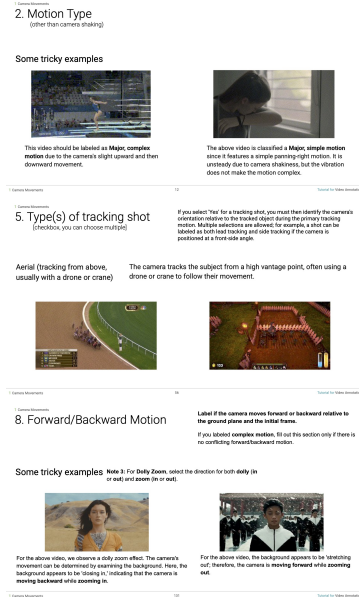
1. Camera Movements

2. Motion Type
(other than camera shaking)

Some tricky examples

This video should be labeled as **Major, complex motion** due to the camera's slight upward and then downward movement.

The above video is classified a **Major, simple motion** since it features a simple panning-right motion. It is unsteady due to camera shakiness, but the vibration does not make the motion complex.

1. Camera Movements 13 Tutorial for Video Annotato

1. Camera Movements

5. Type(s) of tracking shot
(checkbox, you can choose multiple)

If you select 'Yes' for a tracking shot, you must then identify the camera's orientation relative to the tracked object during the primary tracking motion. Multiple selections are allowed; for example, a shot can be labeled as both lead tracking and side tracking if the camera is positioned at a front-side angle.

Aerial (tracking from above, usually with a drone or crane)

The camera tracks the subject from a high vantage point, often using a drone or crane to follow their movement.

1. Camera Movements 56 Tutorial for Video Annotato

1. Camera Movements

8. Forward/Backward Motion

**Label if the camera moves forward or backward relative to the ground plane and the initial frame.**

If you labeled **complex motion**, fill out this section only if there is no conflicting forward/backward motion.

Some tricky examples **Note 3:** For **Dolly Zoom**, select the direction for both **dolly (in or out)** and **zoom (in or out)**.

For the above video, we observe a dolly zoom effect. The camera's movement can be determined by examining the background. Here, the background appears to be 'closing in,' indicating that the camera is **moving backward** while **zooming in**.

For the above video, the background appears to be 'stretching out'; therefore, the camera is **moving forward** while **zooming out**.

1. Camera Movements 120 Tutorial for Video Annotato